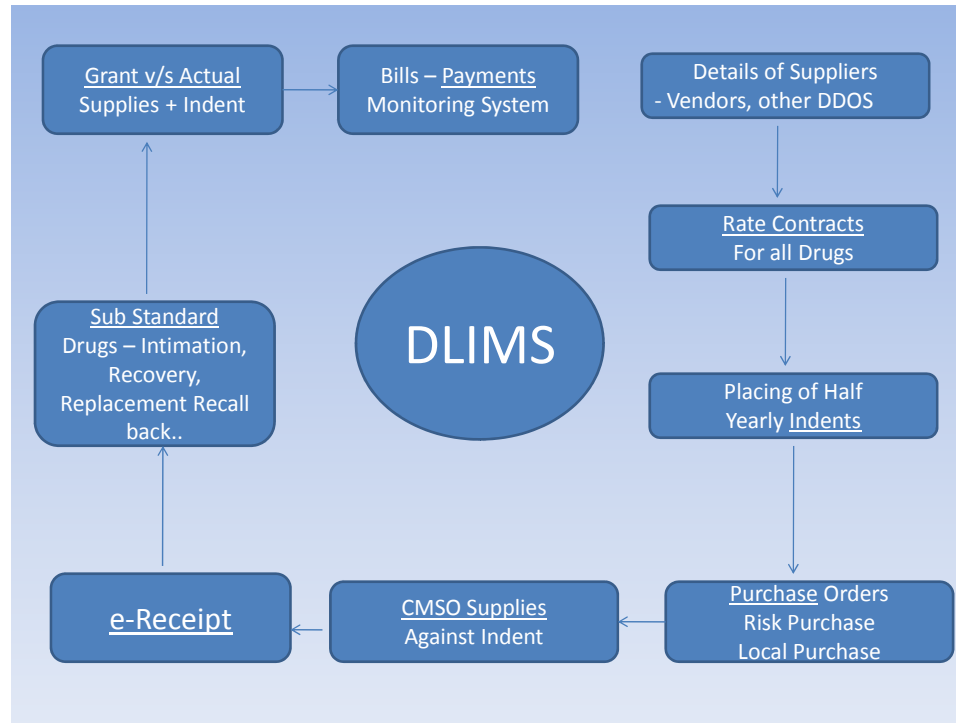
Grant v/s Actual
Supplies + Indent

Bills – Payments
Monitoring System

Details of Suppliers
- Vendors, other DDOS

Rate Contracts
For all Drugs

Placing of Half
Yearly Indents

Purchase Orders
Risk Purchase
Local Purchase

CMSO Supplies
Against Indent

e-Receipt

Sub Standard
Drugs – Intimation,
Recovery,
Replacement Recall
back..

DLIMS